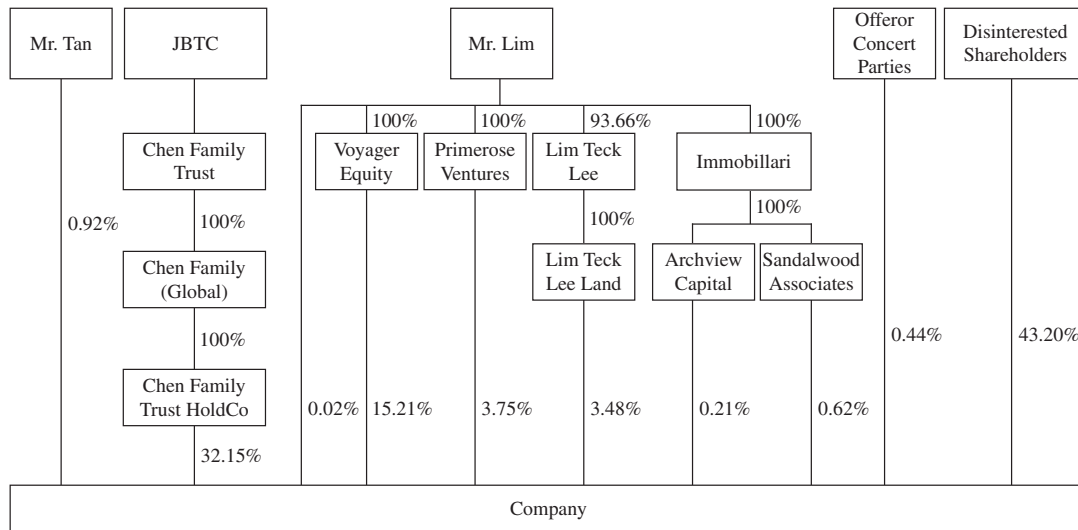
Mr. Tan

JBTC

Mr. Lim

Offeror Concert Parties

Disinterested Shareholders

100%

100%

93.66%

100%

Chen Family Trust

Voyager Equity

Primerose Ventures

Lim Teck Lee

Immobillari

0.92%

100%

100%

100%

Chen Family (Global)

Lim Teck Lee Land

Archview Capital

Sandalwood Associates

100%

0.44%

43.20%

Chen Family Trust HoldCo

0.02%

15.21%

3.75%

3.48%

0.21%

0.62%

32.15%

Company